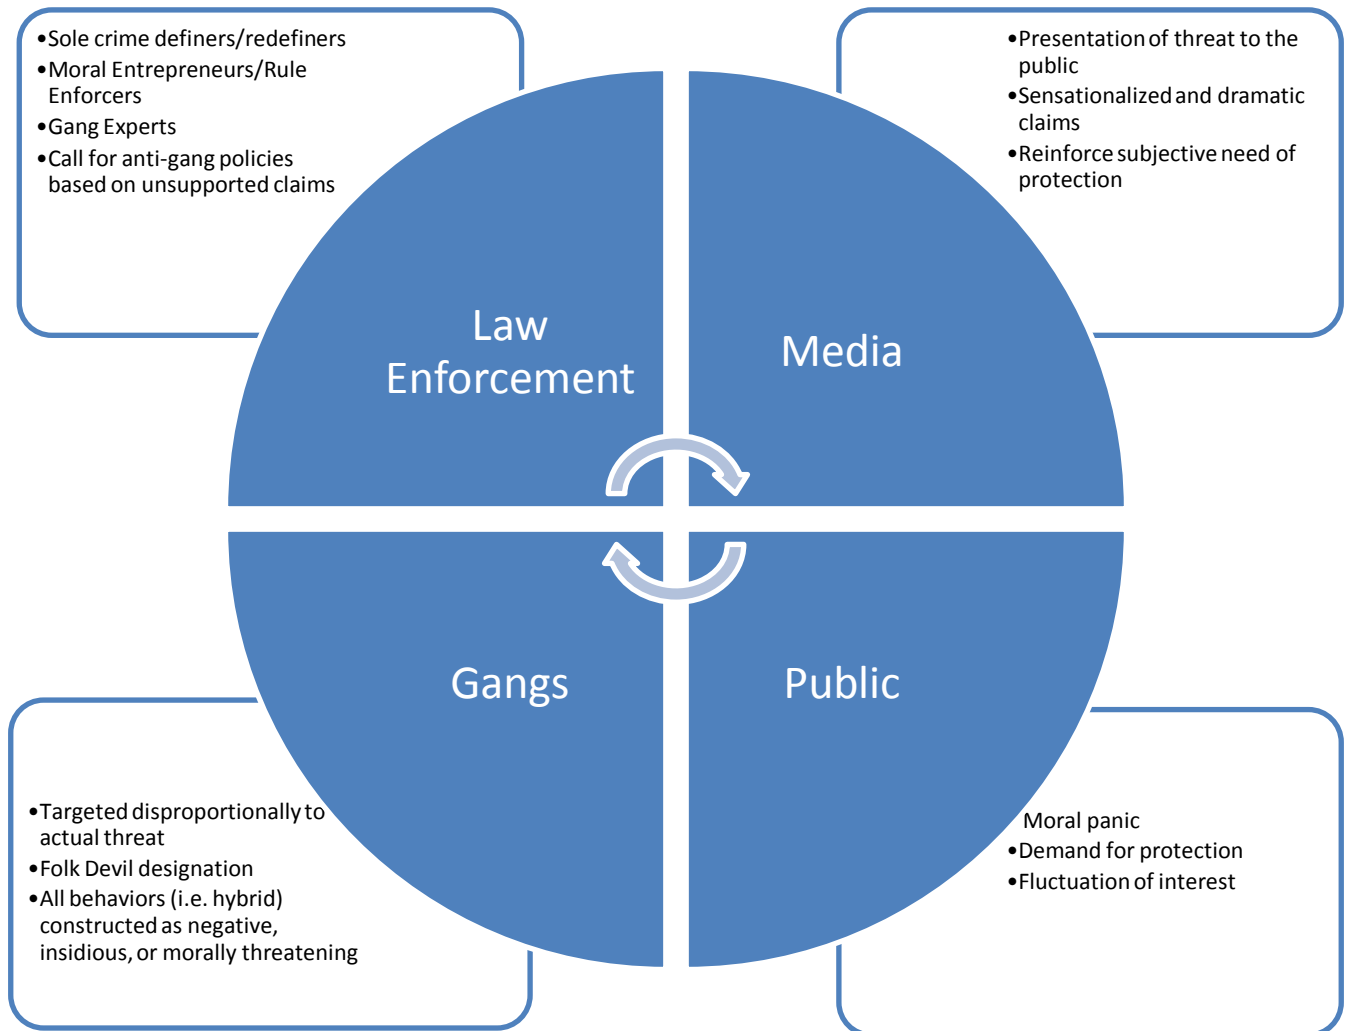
•Sole crime definers/redefiners
•Moral Entrepreneurs/Rule Enforcers
•Gang Experts
•Call for anti-gang policies based on unsupported claims

•Presentation of threat to the public
•Sensationalized and dramatic claims
•Reinforce subjective need of protection

Law Enforcement

Media

Gangs

Public

•Targeted disproportionally to actual threat
•Folk Devil designation
•All behaviors (i.e. hybrid) constructed as negative, insidious, or morally threatening

Moral panic
•Demand for protection
•Fluctuation of interest